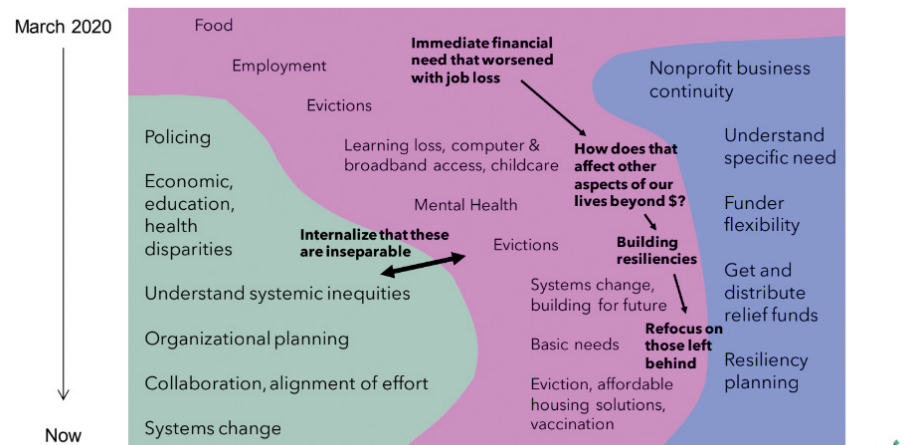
March 2020

Now

Food

Employment

Evictions

Immediate financial need that worsened with job loss

Nonprofit business continuity

Policing

Learning loss, computer & broadband access, childcare

How does that affect other aspects of our lives beyond $?

Understand specific need

Economic, education, health disparities

Mental Health

Funder flexibility

Internalize that these are inseparable

Evictions

Building resiliencies

Get and distribute relief funds

Understand systemic inequities

Systems change, building for future

Organizational planning

Refocus on those left behind

Basic needs

Resiliency planning

Collaboration, alignment of effort

Eviction, affordable housing solutions, vaccination

Systems change